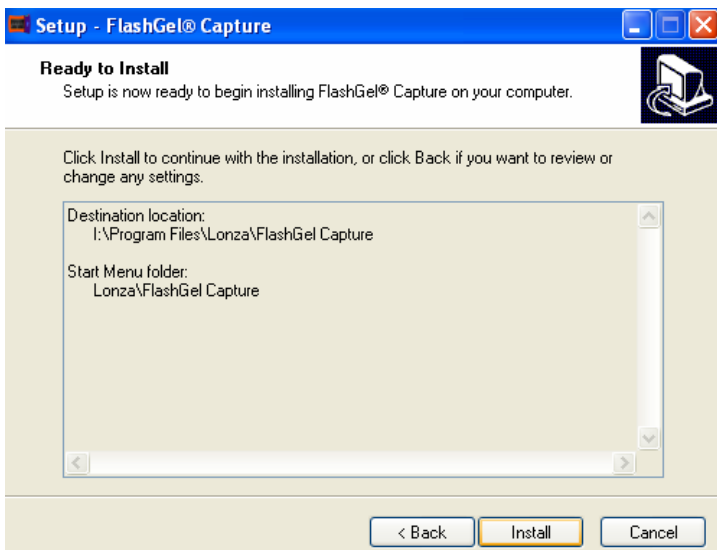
Setup - FlashGel® Capture

Ready to Install
Setup is now ready to begin installing FlashGel® Capture on your computer.

Click Install to continue with the installation, or click Back if you want to review or change any settings.

Destination location:
I:\Program Files\Lonza\FlashGel Capture

Start Menu folder:
Lonza\FlashGel Capture

< Back
Install
Cancel